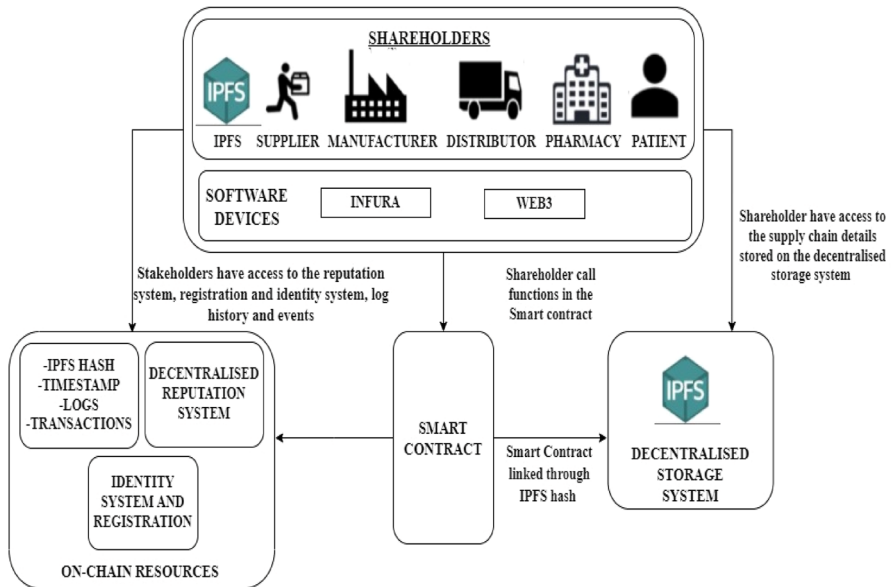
SHAREHOLDERS

IPFS

IPFS SUPPLIER MANUFACTURER DISTRIBUTOR PHARMACY PATIENT

SOFTWARE DEVICES

INFURA

WEB3

Shareholder have access to the supply chain details stored on the decentralised storage system

Stakeholders have access to the reputation system, registration and identity system, log history and events

Shareholder call functions in the Smart contract

-IPFS HASH
-TIMESTAMP
-LOGS
-TRANSACTIONS

DECENTRALISED REPUTATION SYSTEM

IDENTITY SYSTEM AND REGISTRATION

ON-CHAIN RESOURCES

SMART CONTRACT

Smart Contract linked through IPFS hash

IPFS

DECENTRALISED STORAGE SYSTEM